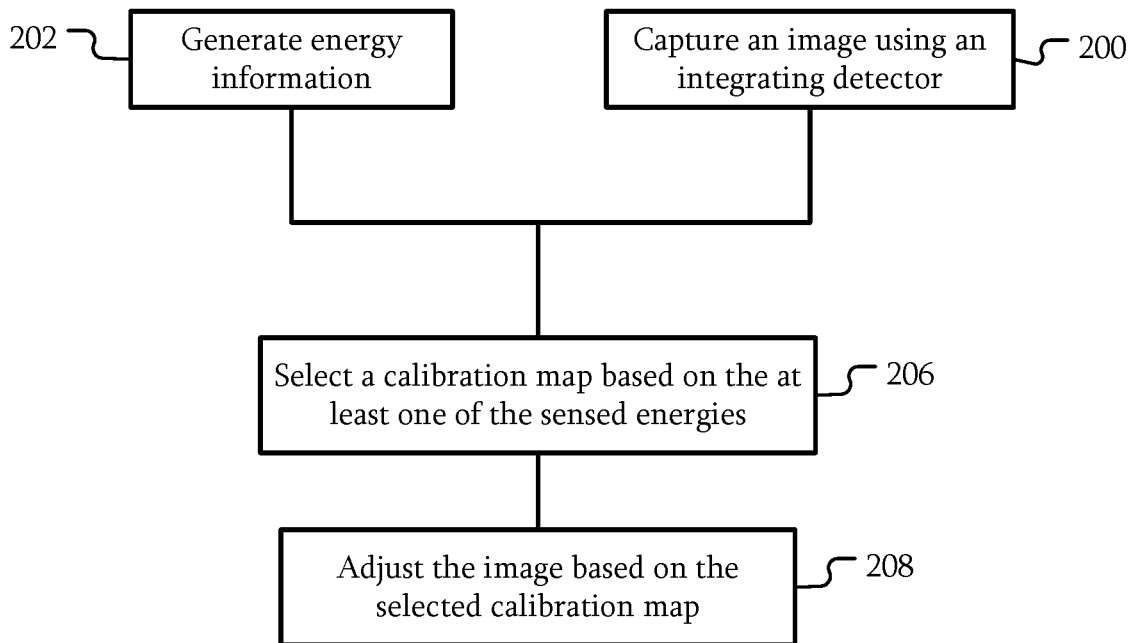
202 Generate energy information

Capture an image using an integrating detector 200

Select a calibration map based on the at least one of the sensed energies 206

Adjust the image based on the selected calibration map 208